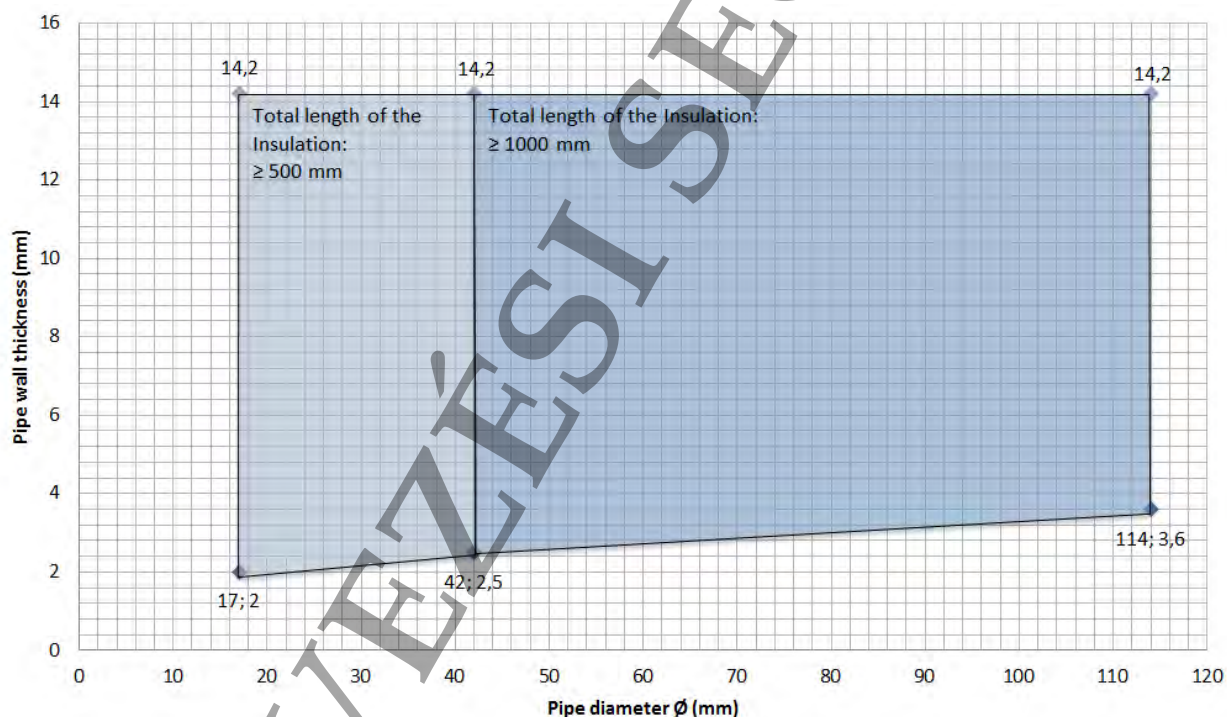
16
14
12
10
8
6
4
2
0

Pipe wall thickness (mm)

14,2
14,2
14,2

Total length of the Insulation: ≥ 500 mm

Total length of the Insulation: ≥ 1000 mm

17; 2
42; 2,5
114; 3,6

0 10 20 30 40 50 60 70 80 90 100 110 120

Pipe diameter Ø (mm)

VEZÉSI SE